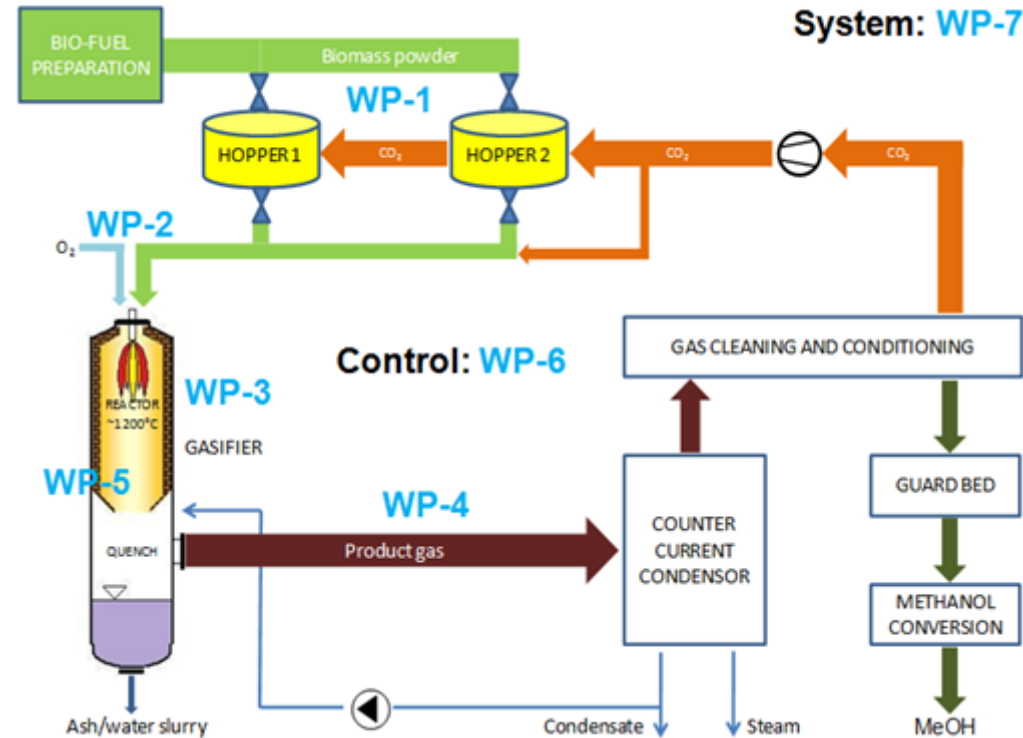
System: WP-7

BIO-FUEL PREPARATION

Biomass powder

WP-1

HOPPER 1

$CO_2$

HOPPER 2

$CO_2$

$CO_2$

WP-2

$O_2$

Control: WP-6

GAS CLEANING AND CONDITIONING

REACTOR ~1200°C

WP-3

GASIFIER

WP-5

WP-4

GUARD BED

QUENCH

Product gas

COUNTER CURRENT CONDENSOR

METHANOL CONVERSION

Ash/water slurry

Condensate

Steam

MeOH